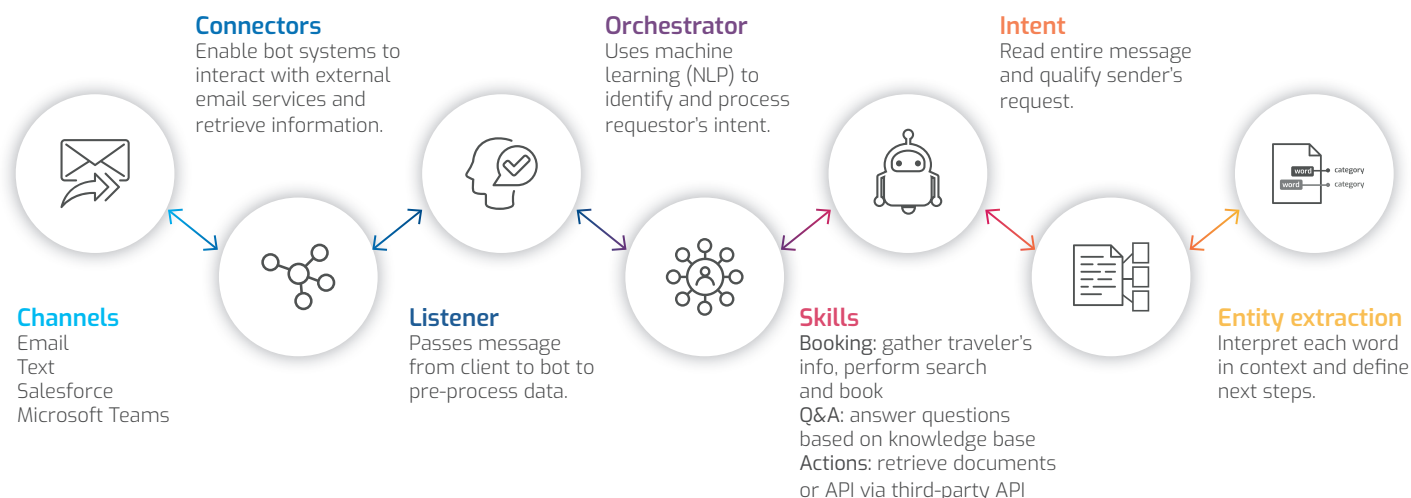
Connectors
Enable bot systems to interact with external email services and retrieve information.

Orchestrator
Uses machine learning (NLP) to identify and process requestor's intent.

Intent
Read entire message and qualify sender's request.

word category
word category

Channels
Email
Text
Salesforce
Microsoft Teams

Listener
Passes message from client to bot to pre-process data.

Skills
Booking: gather traveler's info, perform search and book
Q&A: answer questions based on knowledge base
Actions: retrieve documents or API via third-party API

Entity extraction
Interpret each word in context and define next steps.